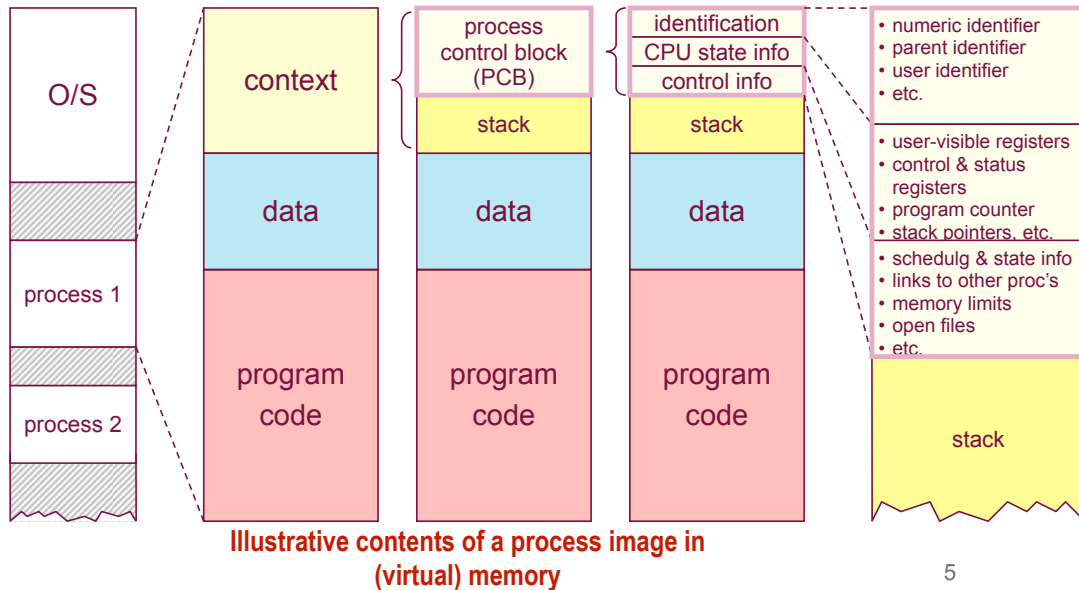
O/S

process 1

process 2

context

data

program code

process control block (PCB)

stack

data

program code

identification

CPU state info

control info

stack

data

program code

• numeric identifier
• parent identifier
• user identifier
• etc.

• user-visible registers
• control & status registers
• program counter
• stack pointers, etc.

• schedulg & state info
• links to other proc's
• memory limits
• open files
• etc.

stack

Illustrative contents of a process image in (virtual) memory

5